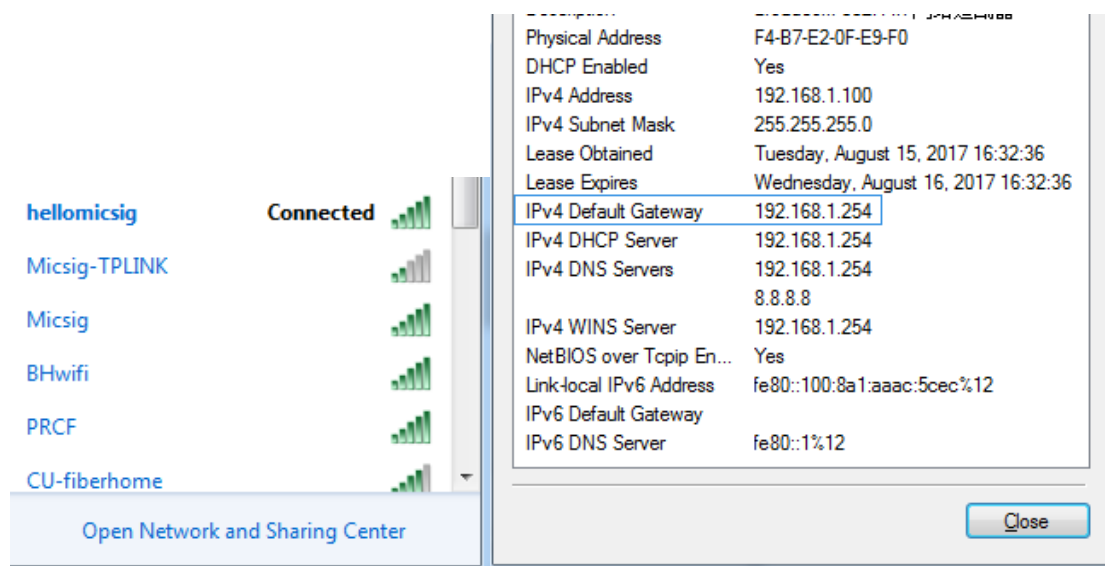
hellomicsig Connected

Micsig-TPLINK

Micsig

BHwifi

PRCF

CU-fiberhome

Open Network and Sharing Center

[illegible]

| Physical Address | F4-B7-E2-0F-E9-F0 |
|---|---|
| DHCP Enabled | Yes |
| IPv4 Address | 192.168.1.100 |
| IPv4 Subnet Mask | 255.255.255.0 |
| Lease Obtained | Tuesday, August 15, 2017 16:32:36 |
| Lease Expires | Wednesday, August 16, 2017 16:32:36 |
| IPv4 Default Gateway | 192.168.1.254 |
| IPv4 DHCP Server | 192.168.1.254 |
| IPv4 DNS Servers | 192.168.1.254 |
| | 8.8.8.8 |
| IPv4 WINS Server | 192.168.1.254 |
| NetBIOS over Tcpip En... | Yes |
| Link-local IPv6 Address | fe80::100:8a1:aaac:5cec%12 |
| IPv6 Default Gateway | |
| IPv6 DNS Server | fe80::1%12 |

Close